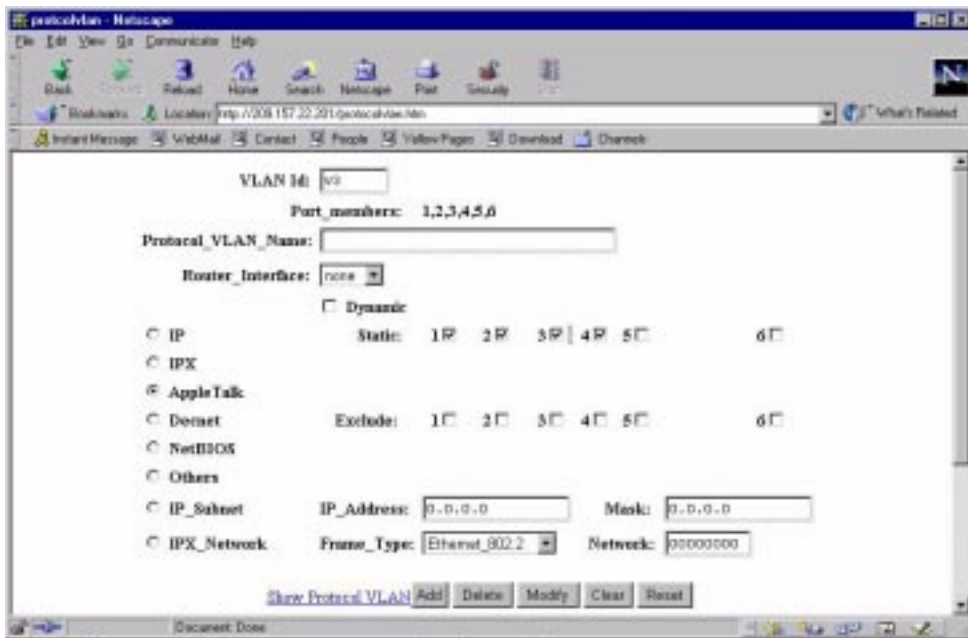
protocolvlan - Netscape

File Edit View Go Communicator Help

Back Forward Reload Home Search Netscape Print Security Stop

Bookmarks Location: http://208.157.22.201/protocolvlan.htm What's Related

Instant Message WebMail Contact People Yellow Pages Download Channels

VLAN Id: v3

Port_members: 1,2,3,4,5,6

Protocol_VLAN_Name:

Router_Interface: none

Dynamic

IP

Static: 1 2 3 4 5 6

IPX

AppleTalk

Decnet

Exclude: 1 2 3 4 5 6

NetBIOS

Others

IP_Subnet IP_Address: 0.0.0.0 Mask: 0.0.0.0

IPX_Network Frame_Type: Ethernet_802.2 Network: 00000000

Show Protocol VLAN Add Delete Modify Clear Reset

Document: Done